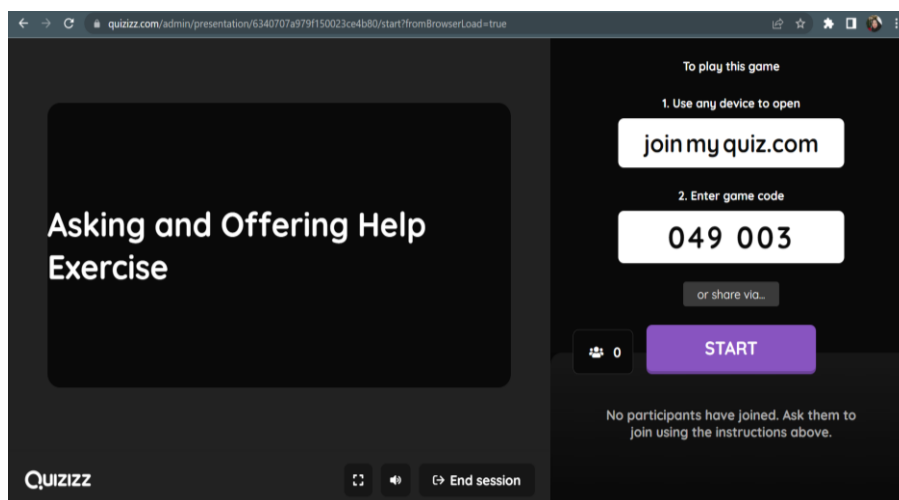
quizizz.com/admin/presentation/6340707a979f150023ce4b80/start?fromBrowserLoad=true

Asking and Offering Help Exercise

To play this game

1. Use any device to open

joinmyquiz.com

2. Enter game code

049 003

or share via...

0

START

No participants have joined. Ask them to join using the instructions above.

QUIZIZZ

End session